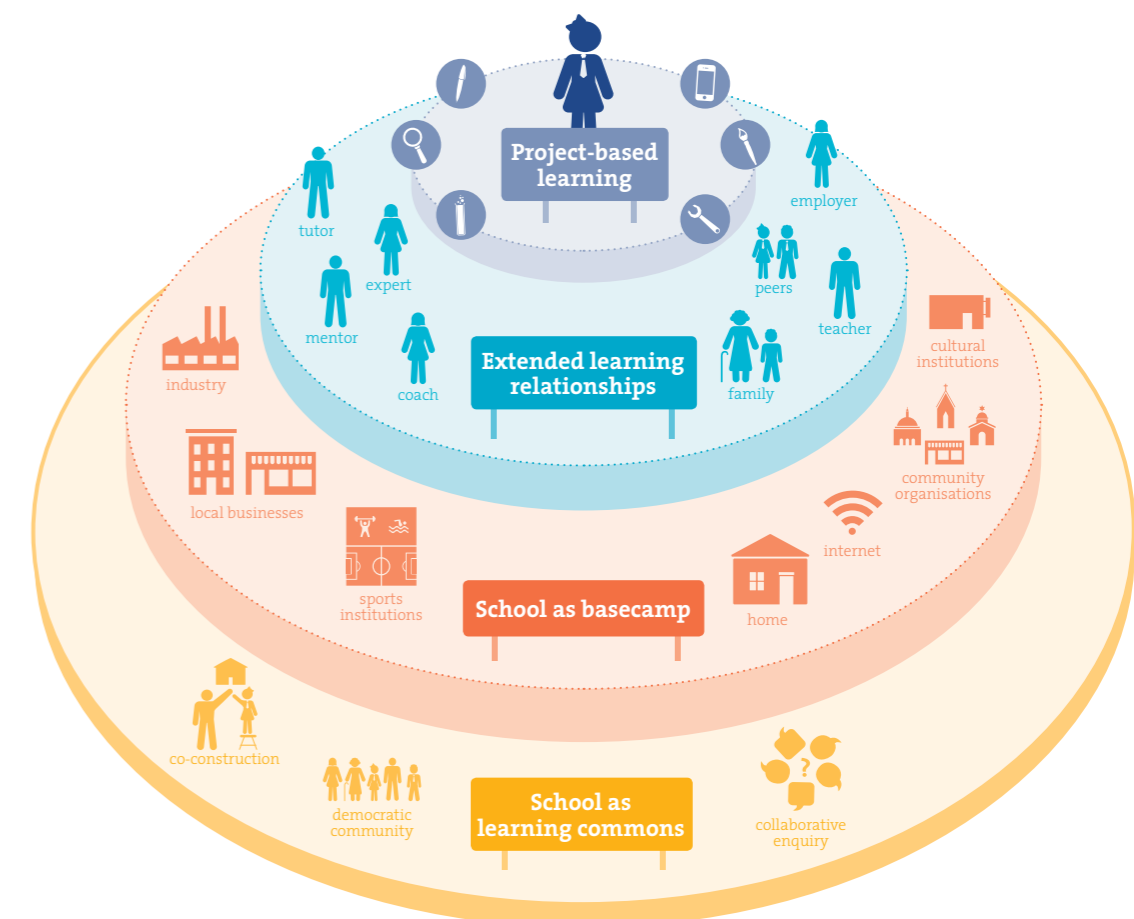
Project-based learning

tutor

employer

expert

peers

mentor

teacher

coach

Extended learning relationships

family

industry

cultural institutions

community organisations

local businesses

internet

sports institutions

School as basecamp

home

co-construction

democratic community

School as learning commons

collaborative enquiry